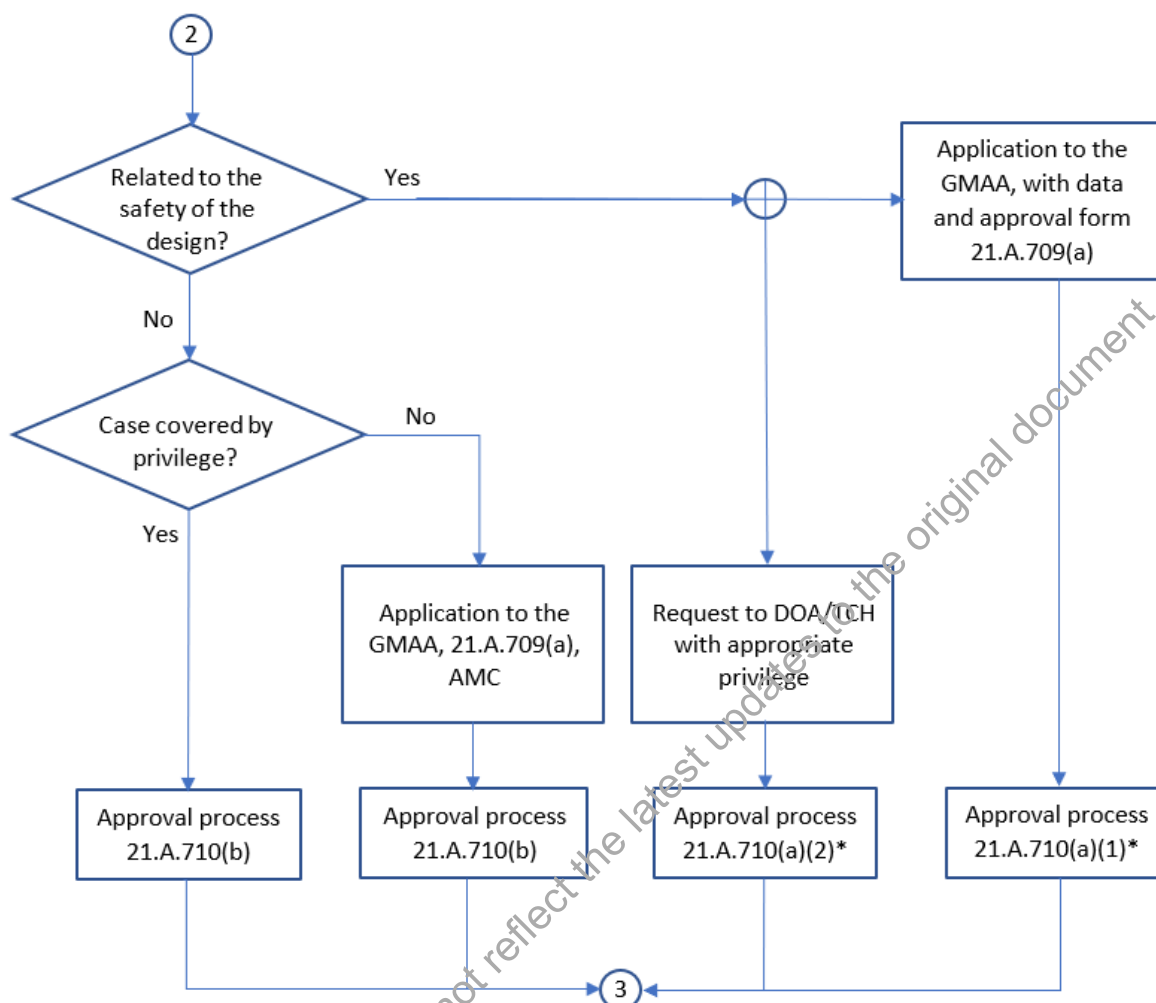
2

Related to the safety of the design?

Yes

Application to the GMAA, with data and approval form 21.A.709(a)

No

Case covered by privilege?

No

Yes

Application to the GMAA, 21.A.709(a), AMC

Request to DOA/TCH with appropriate privilege

Approval process 21.A.710(b)

Approval process 21.A.710(b)

Approval process 21.A.710(a)(2)*

Approval process 21.A.710(a)(1)*

3

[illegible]ot reflect the latest updates to the original document